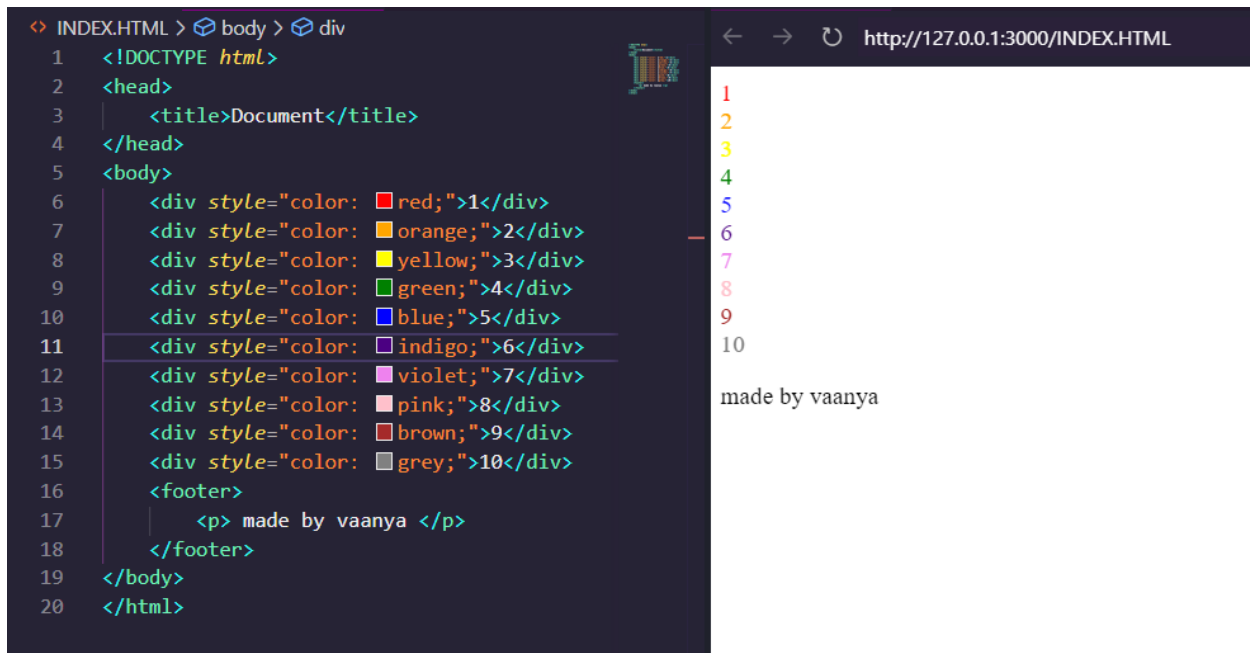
<> INDEX.HTML > body > div

1 <!DOCTYPE html>
2 <head>
3 <title>Document</title>
4 </head>
5 <body>
6 <div style="color: red;">1</div>
7 <div style="color: orange;">2</div>
8 <div style="color: yellow;">3</div>
9 <div style="color: green;">4</div>
10 <div style="color: blue;">5</div>
11 <div style="color: indigo;">6</div>
12 <div style="color: violet;">7</div>
13 <div style="color: pink;">8</div>
14 <div style="color: brown;">9</div>
15 <div style="color: grey;">10</div>
16 <footer>
17 <p> made by vaanya </p>
18 </footer>
19 </body>
20 </html>

http://127.0.0.1:3000/INDEX.HTML

1
2
3
4
5
6
7
8
9
10

made by vaanya